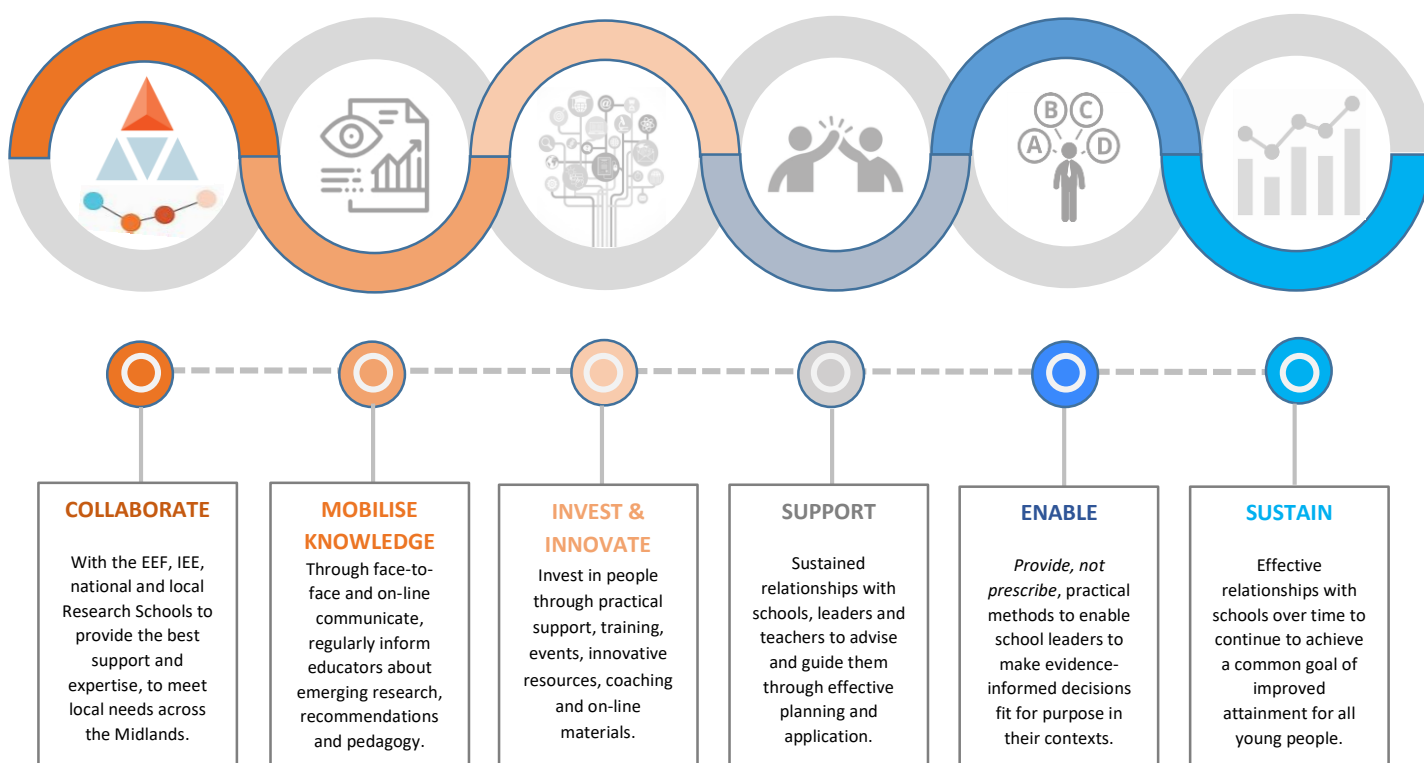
B C
A D

COLLABORATE

With the EEF, IEE, national and local Research Schools to provide the best support and expertise, to meet local needs across the Midlands.

MOBILISE KNOWLEDGE

Through face-to-face and on-line communicate, regularly inform educators about emerging research, recommendations and pedagogy.

INVEST & INNOVATE

Invest in people through practical support, training, events, innovative resources, coaching and on-line materials.

SUPPORT

Sustained relationships with schools, leaders and teachers to advise and guide them through effective planning and application.

ENABLE

*Provide, not prescribe*, practical methods to enable school leaders to make evidence-informed decisions fit for purpose in their contexts.

SUSTAIN

Effective relationships with schools over time to continue to achieve a common goal of improved attainment for all young people.